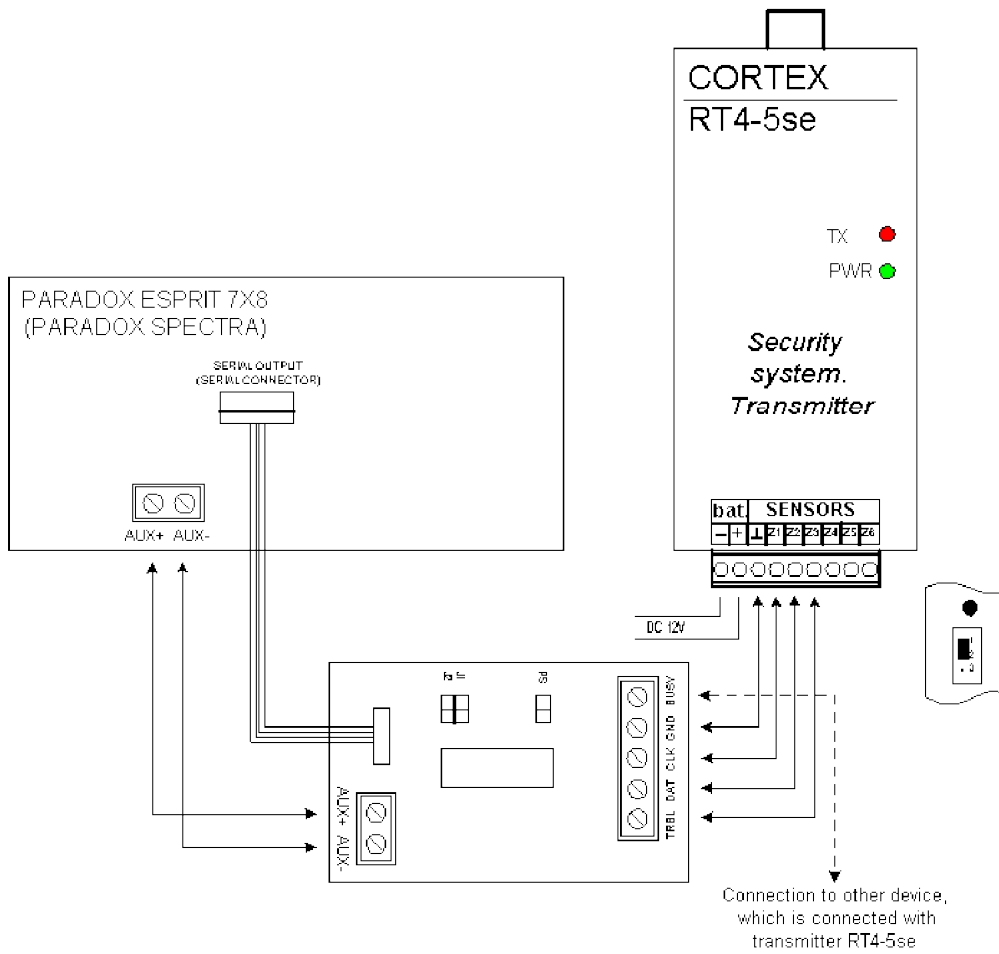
CORTEX
RT4-5se

TX
PWR

Security system. Transmitter

bat.
– +
SENSORS
⊥ Z1 Z2 Z3 Z4 Z5 Z6

PARADOX ESPRIT 7X8
(PARADOX SPECTRA)

SERIAL OUTPUT
(SERIAL CONNECTOR)

AUX+ AUX-

DC 12V

BUSV
GND
CLK
DAT
TRBL

AUX+ AUX-

Connection to other device, which is connected with transmitter RT4-5se